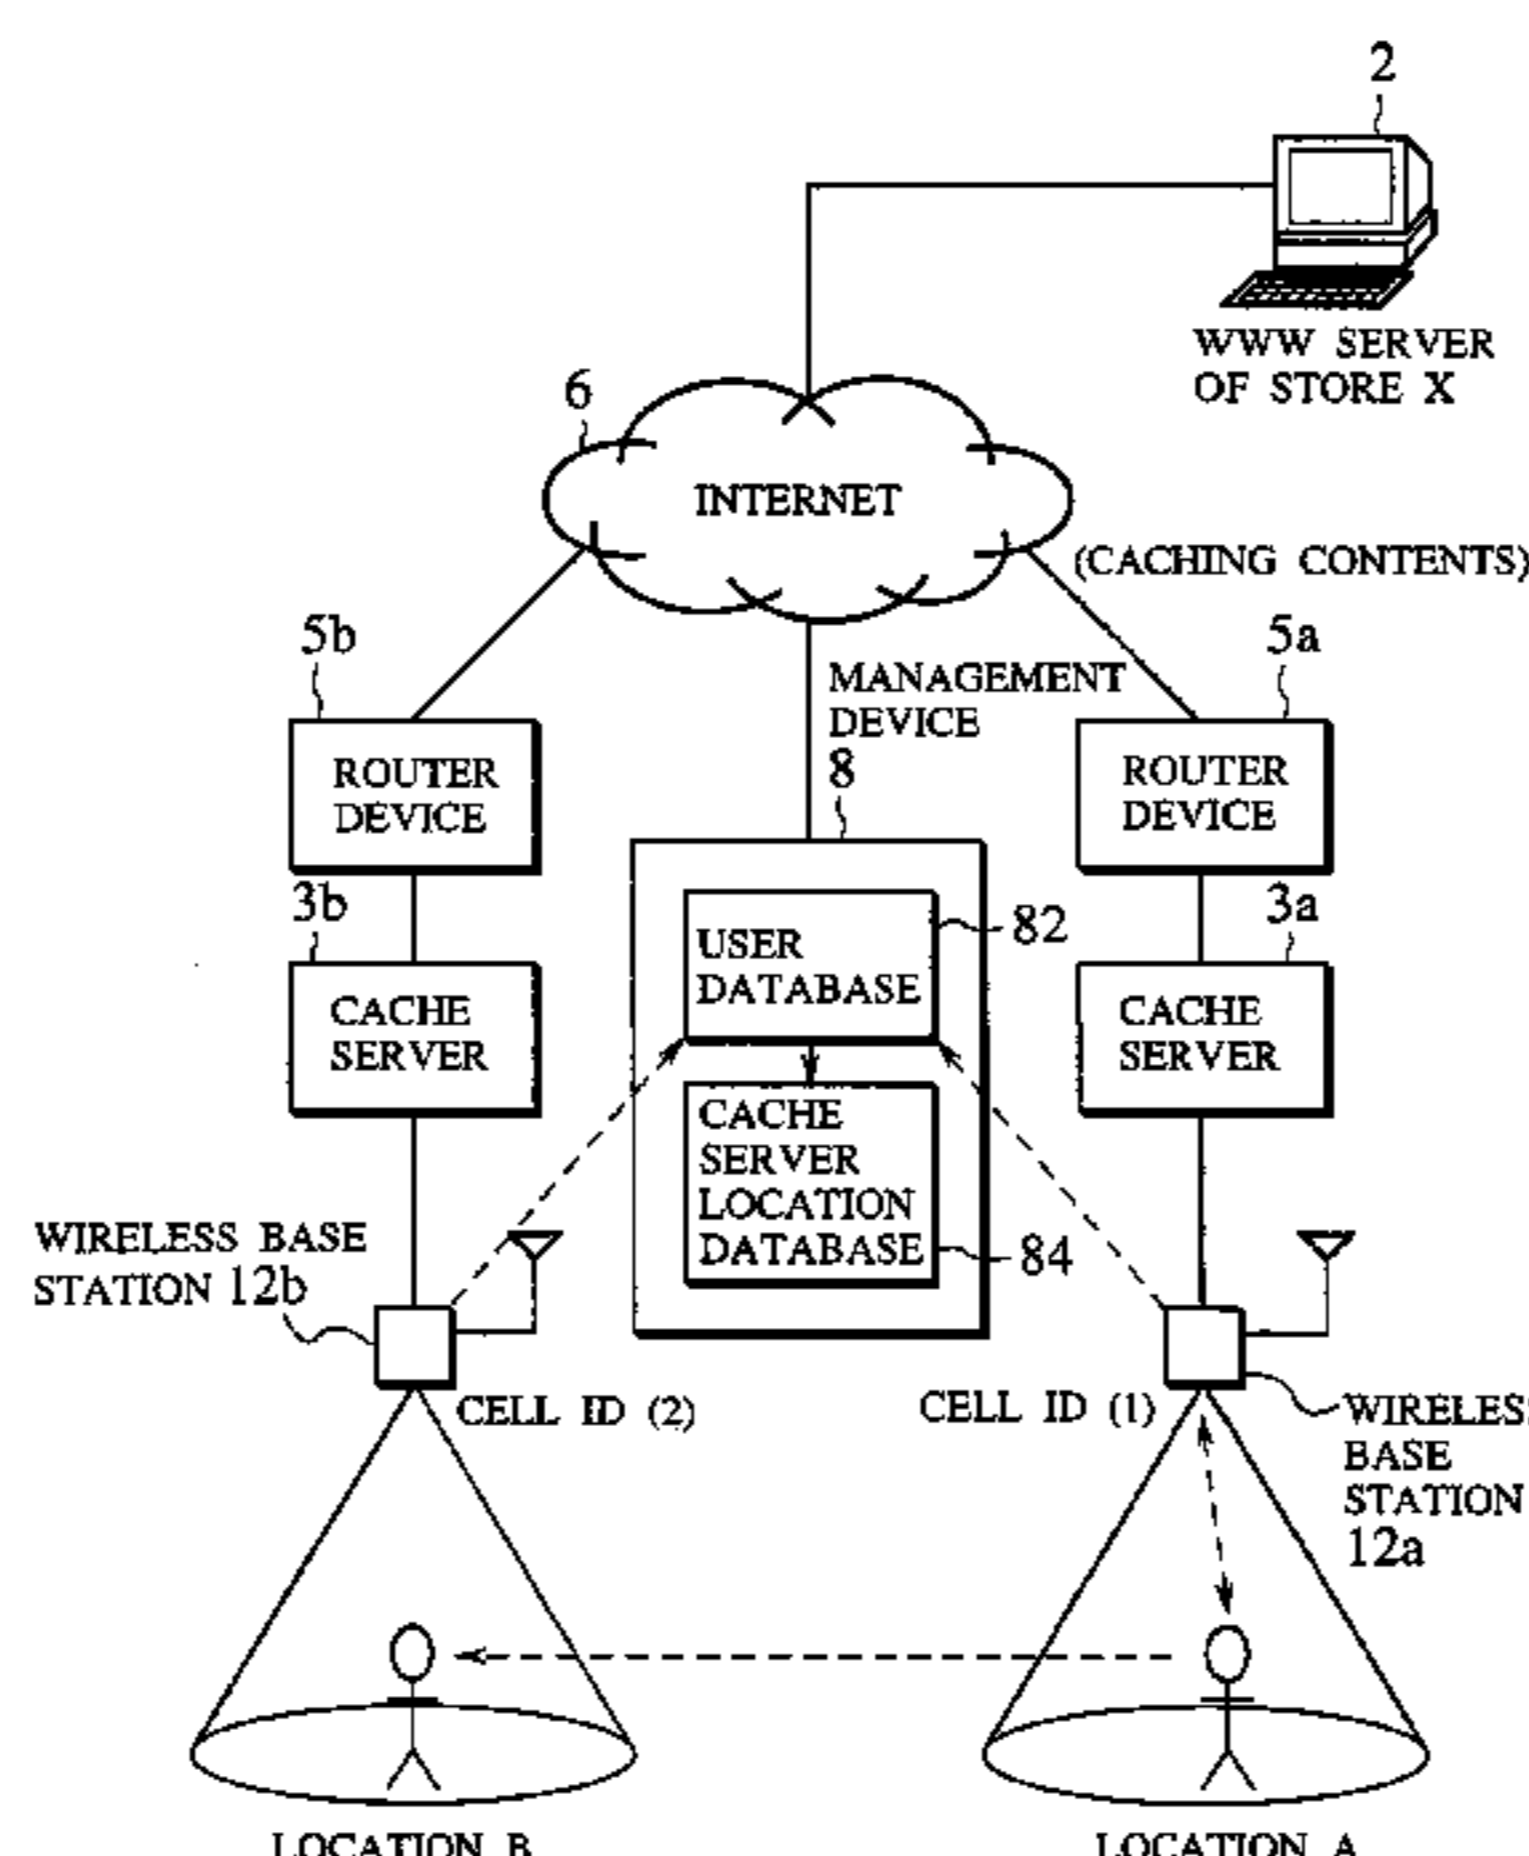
2

WWW SERVER OF STORE X

6

INTERNET

(CACHING CONTENTS)

5b

MANAGEMENT DEVICE

8

5a

ROUTER DEVICE

ROUTER DEVICE

3b

3a

USER DATABASE

82

CACHE SERVER

CACHE SERVER

CACHE SERVER LOCATION DATABASE

84

WIRELESS BASE STATION 12b

CELL ID (2)

CELL ID (1)

WIRELES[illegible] BASE STATION 12a

LOCATION B

LOCATION A